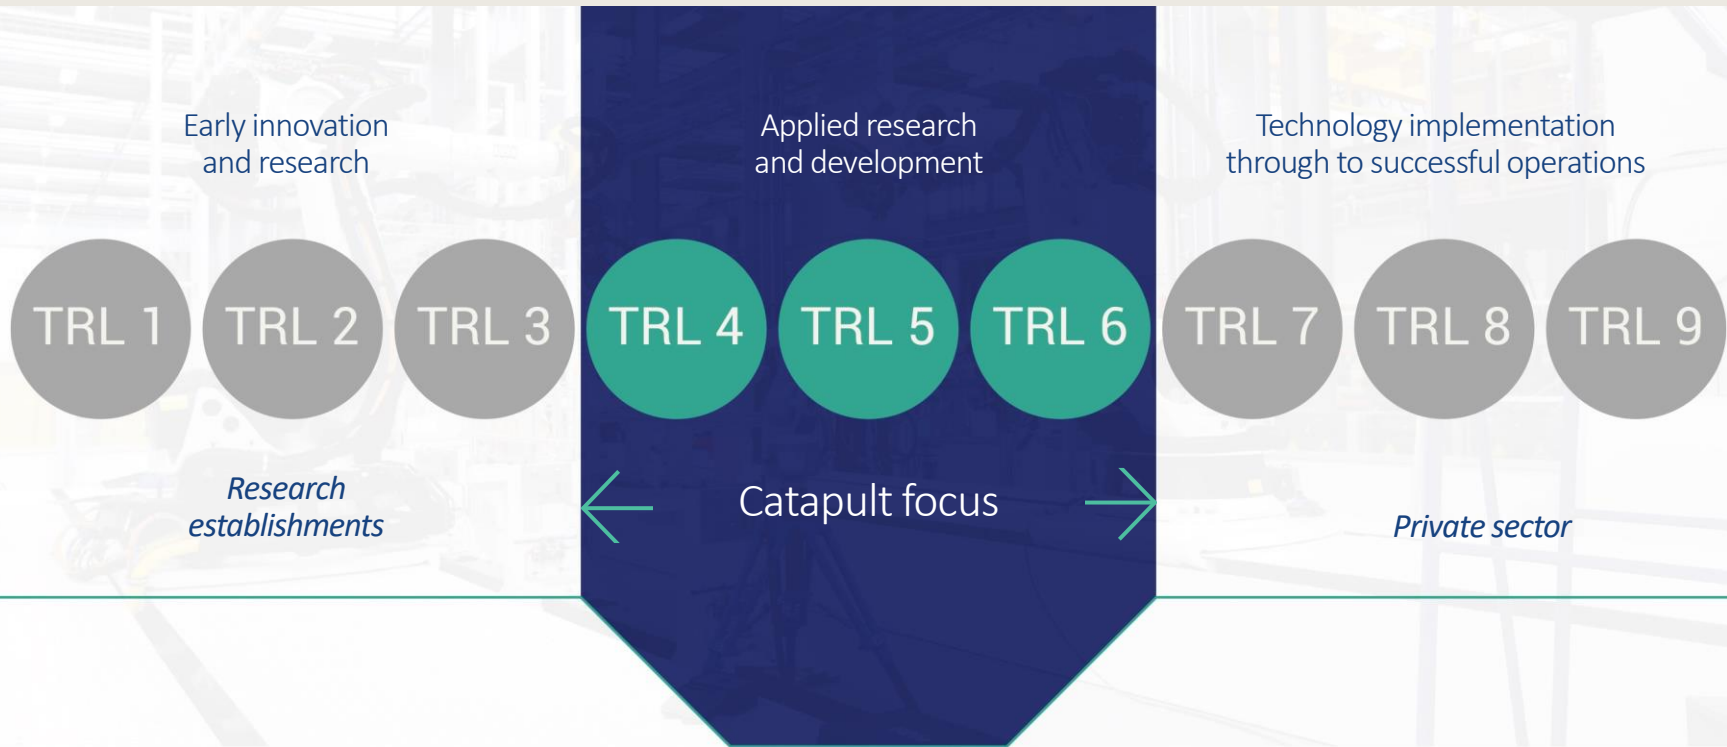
Early innovation and research

Applied research and development

Technology implementation through to successful operations

TRL 1

TRL 2

TRL 3

TRL 4

TRL 5

TRL 6

TRL 7

TRL 8

TRL 9

Research establishments

Catapult focus

Private sector